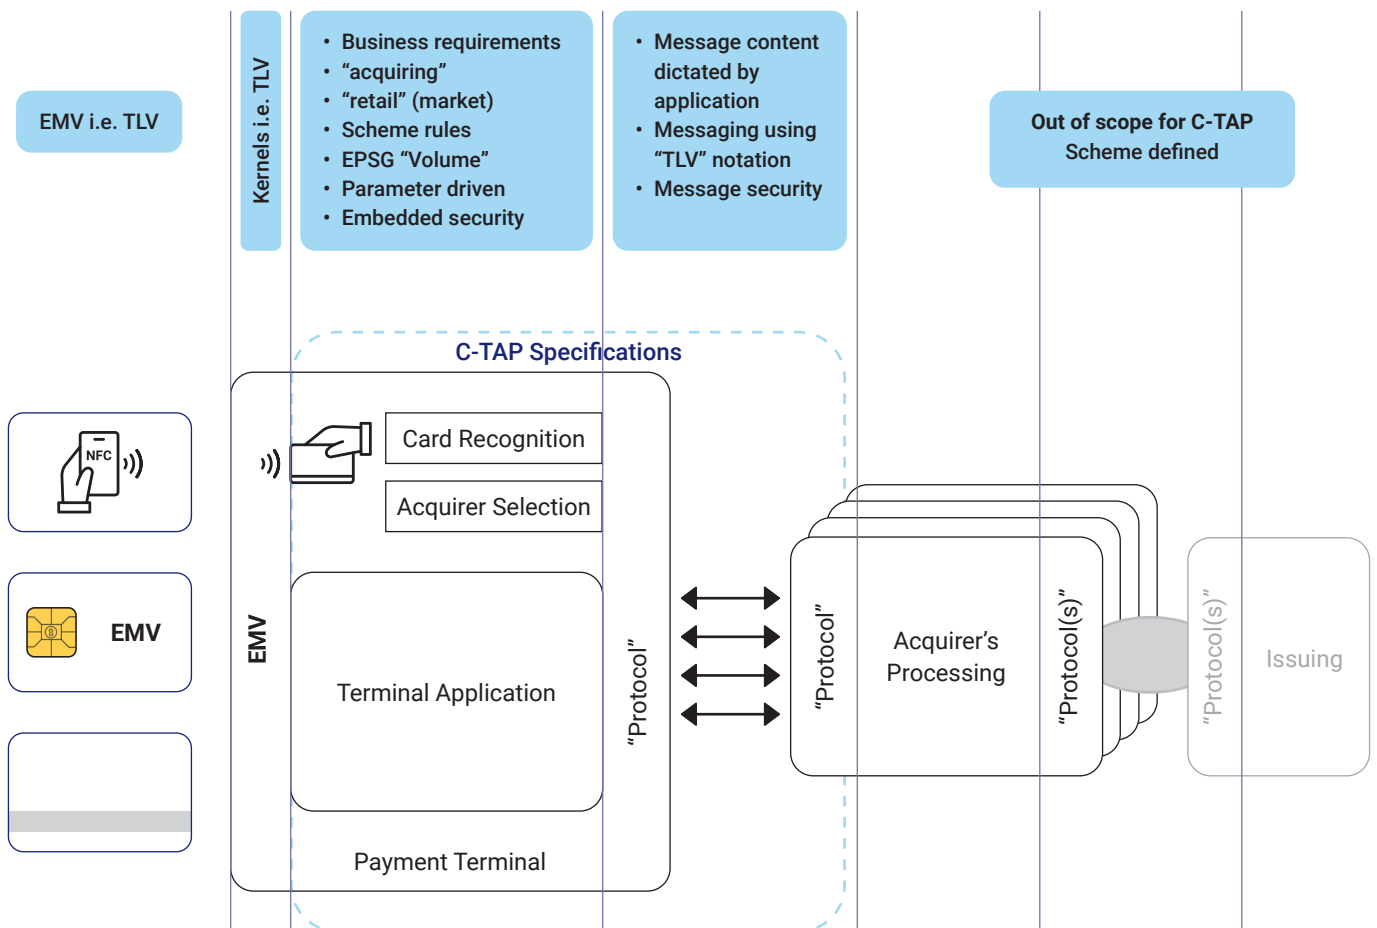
EMV i.e. TLV

Kernels i.e. TLV

• Business requirements
• “acquiring”
• “retail” (market)
• Scheme rules
• EPSG “Volume”
• Parameter driven
• Embedded security

• Message content dictated by application
• Messaging using “TLV” notation
• Message security

Out of scope for C-TAP
Scheme defined

C-TAP Specifications

NFC

EMV

EMV

Card Recognition

Acquirer Selection

Terminal Application

Payment Terminal

“Protocol”

“Protocol”

Acquirer’s Processing

“Protocol(s)”

“Protocol(s)”

Issuing